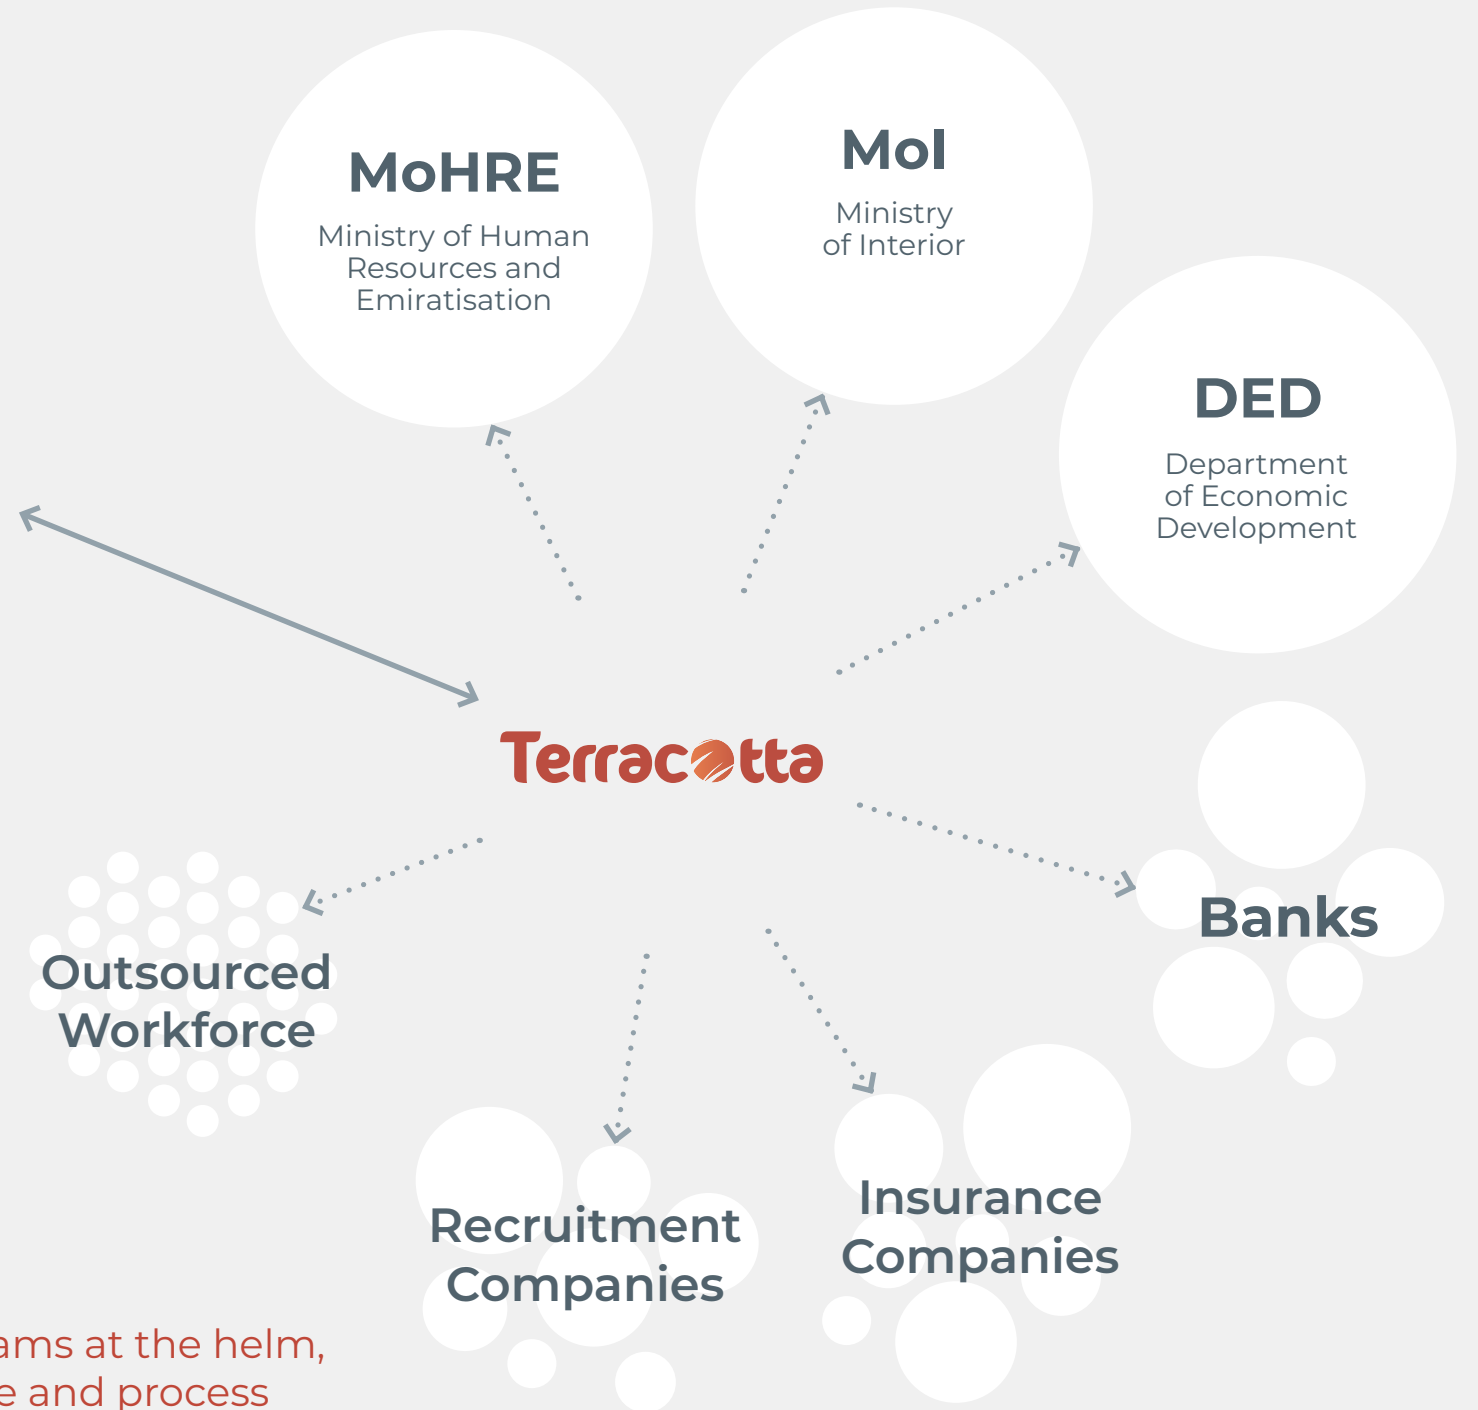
MoHRE
Ministry of Human Resources and Emiratisation

MoI
Ministry of Interior

DED
Department of Economic Development

Terracotta

Banks

Outsourced Workforce

Recruitment Companies

Insurance Companies

ams at the helm,
e and process